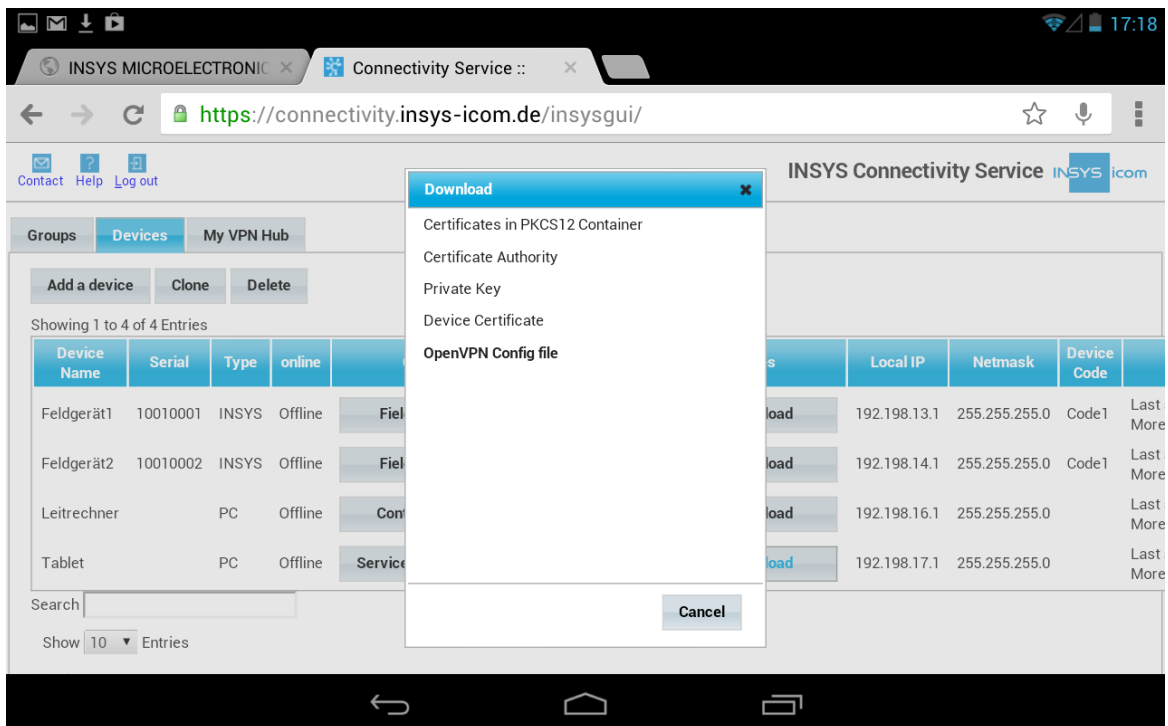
17:18

INSYS MICROELECTRONIC ×

Connectivity Service :: ×

https://connectivity.insys-icom.de/insysgui/

Contact Help Log out

INSYS Connectivity Service INSYS icom

Groups Devices My VPN Hub

Add a device Clone Delete

Showing 1 to 4 of 4 Entries

| Device Name | Serial | Type | online | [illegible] | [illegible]s | Local IP | Netmask | Device Code | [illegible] |
|---|---|---|---|---|---|---|---|---|---|
| Feldgerät1 | 10010001 | INSYS | Offline | Fiel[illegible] | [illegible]load | 192.198.13.1 | 255.255.255.0 | Code1 | Last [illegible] More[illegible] |
| Feldgerät2 | 10010002 | INSYS | Offline | Fiel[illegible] | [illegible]load | 192.198.14.1 | 255.255.255.0 | Code1 | Last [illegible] More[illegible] |
| Leitrechner | | PC | Offline | Con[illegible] | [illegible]load | 192.198.16.1 | 255.255.255.0 | | Last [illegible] More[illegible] |
| Tablet | | PC | Offline | Service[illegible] | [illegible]load | 192.198.17.1 | 255.255.255.0 | | Last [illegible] More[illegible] |

Search

Show 10 Entries

Download ×

Certificates in PKCS12 Container

Certificate Authority

Private Key

Device Certificate

OpenVPN Config file

Cancel